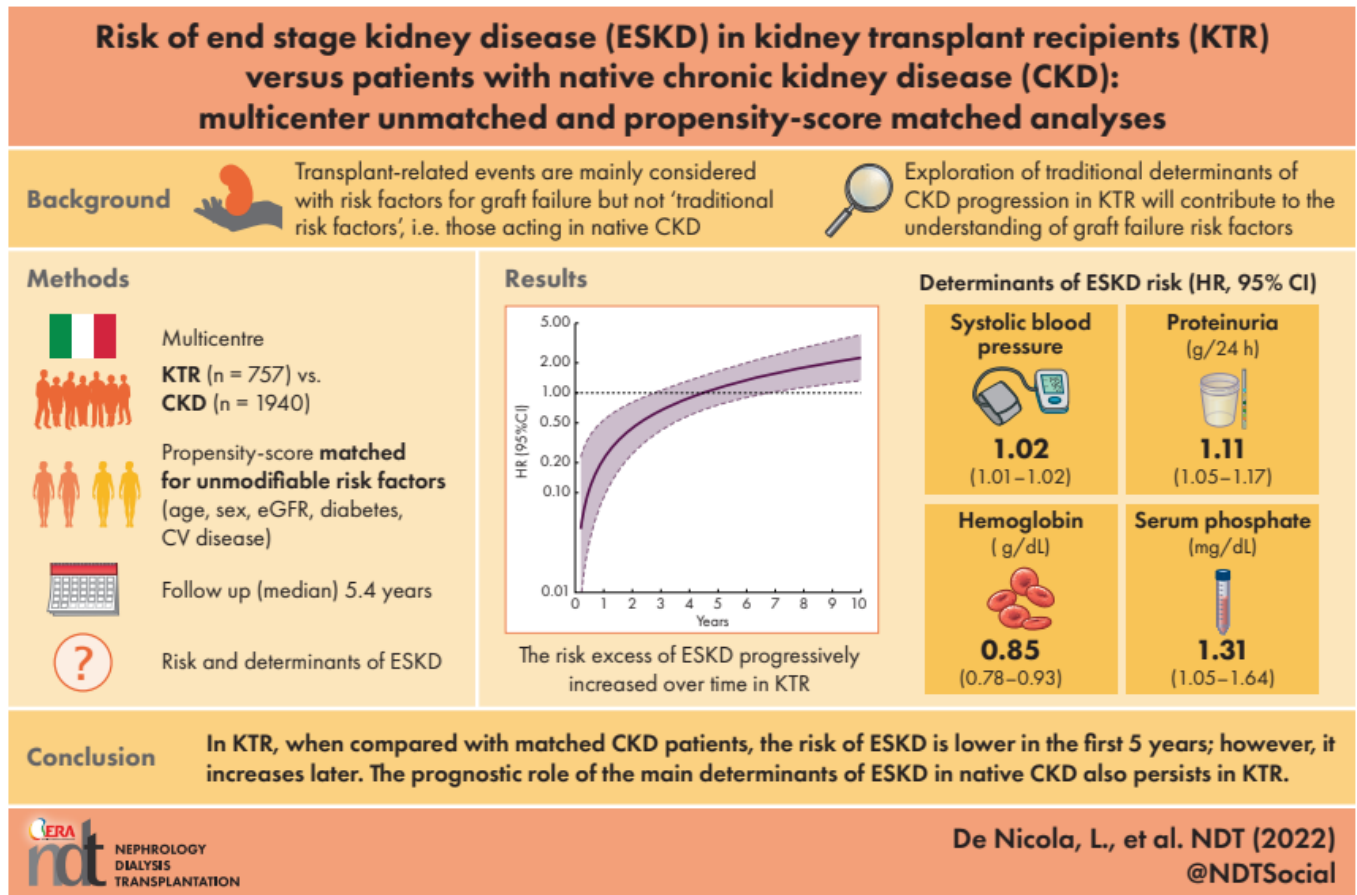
Risk of end stage kidney disease (ESKD) in kidney transplant recipients (KTR) versus patients with native chronic kidney disease (CKD): multicenter unmatched and propensity-score matched analyses

Background

Transplant-related events are mainly considered with risk factors for graft failure but not 'traditional risk factors', i.e. those acting in native CKD

Exploration of traditional determinants of CKD progression in KTR will contribute to the understanding of graft failure risk factors

Methods

Multicentre

KTR (n = 757) vs. CKD (n = 1940)

Propensity-score matched for unmodifiable risk factors (age, sex, eGFR, diabetes, CV disease)

Follow up (median) 5.4 years

Risk and determinants of ESKD

Results

5.00
2.00
1.00
0.50
0.20
0.10
0.01
HR (95%CI)
0 1 2 3 4 5 6 7 8 9 10
Years

The risk excess of ESKD progressively increased over time in KTR

Determinants of ESKD risk (HR, 95% CI)

Systolic blood pressure
1.02
(1.01–1.02)

Proteinuria
(g/24 h)
1.11
(1.05–1.17)

Hemoglobin
( g/dL)
0.85
(0.78–0.93)

Serum phosphate
(mg/dL)
1.31
(1.05–1.64)

Conclusion

In KTR, when compared with matched CKD patients, the risk of ESKD is lower in the first 5 years; however, it increases later. The prognostic role of the main determinants of ESKD in native CKD also persists in KTR.

ERA
ndt NEPHROLOGY DIALYSIS TRANSPLANTATION

De Nicola, L., et al. NDT (2022)
@NDTSocial